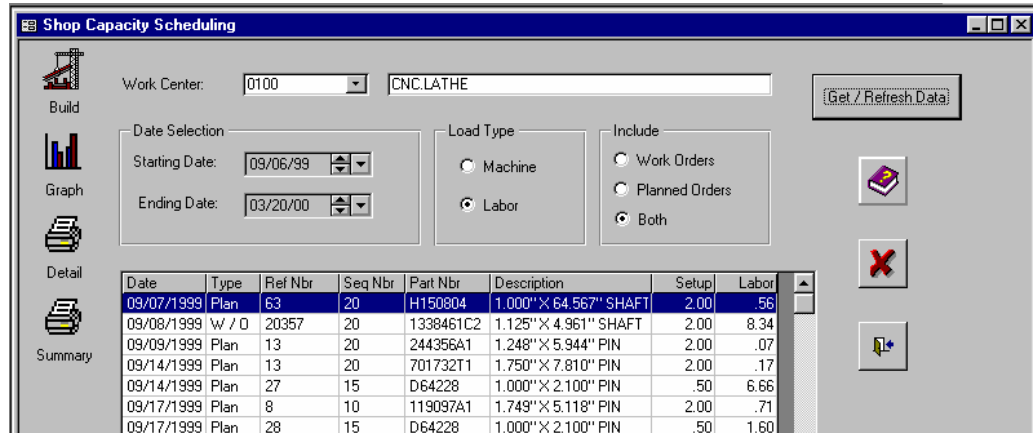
Shop Capacity Scheduling

Build

Graph

Detail

Summary

Work Center: 0100 CNC.LATHE

Get / Refresh Data

Date Selection
Starting Date: 09/06/99
Ending Date: 03/20/00

Load Type
Machine
Labor

Include
Work Orders
Planned Orders
Both

| Date | Type | Ref Nbr | Seq Nbr | Part Nbr | Description | Setup | Labor |
|---|---|---|---|---|---|---|---|
| 09/07/1999 | Plan | 63 | 20 | H150804 | 1.000" X 64.567" SHAFT | 2.00 | .56 |
| 09/08/1999 | W / O | 20357 | 20 | 1338461C2 | 1.125" X 4.961" SHAFT | 2.00 | 8.34 |
| 09/09/1999 | Plan | 13 | 20 | 244356A1 | 1.248" X 5.944" PIN | 2.00 | .07 |
| 09/14/1999 | Plan | 13 | 20 | 701732T1 | 1.750" X 7.810" PIN | 2.00 | .17 |
| 09/14/1999 | Plan | 27 | 15 | D64228 | 1.000" X 2.100" PIN | .50 | 6.66 |
| 09/17/1999 | Plan | 8 | 10 | 119097A1 | 1.749" X 5.118" PIN | 2.00 | .71 |
| 09/17/1999 | Plan | 28 | 15 | D64228 | 1.000" X 2.100" PIN | .50 | 1.60 |